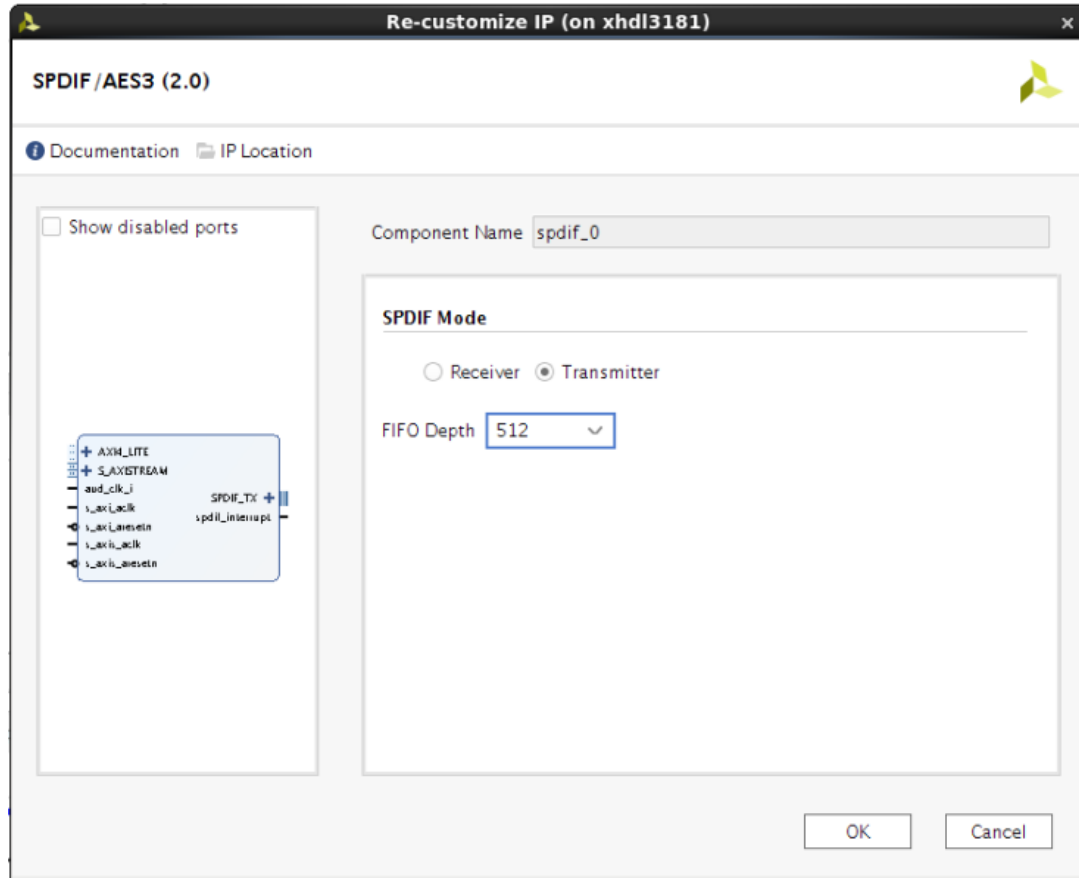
Re-customize IP (on xhdl3181)

SPDIF/AES3 (2.0)

Documentation IP Location

Show disabled ports

AXI4_LITE
S_AXISTREAM
aud_clk_i
s_axi_aclk
s_axi_aresetn
s_axis_aclk
s_axis_aresetn
SPDIF_TX
spdif_interrupt

Component Name spdif_0

SPDIF Mode

Receiver Transmitter

FIFO Depth 512

OK Cancel